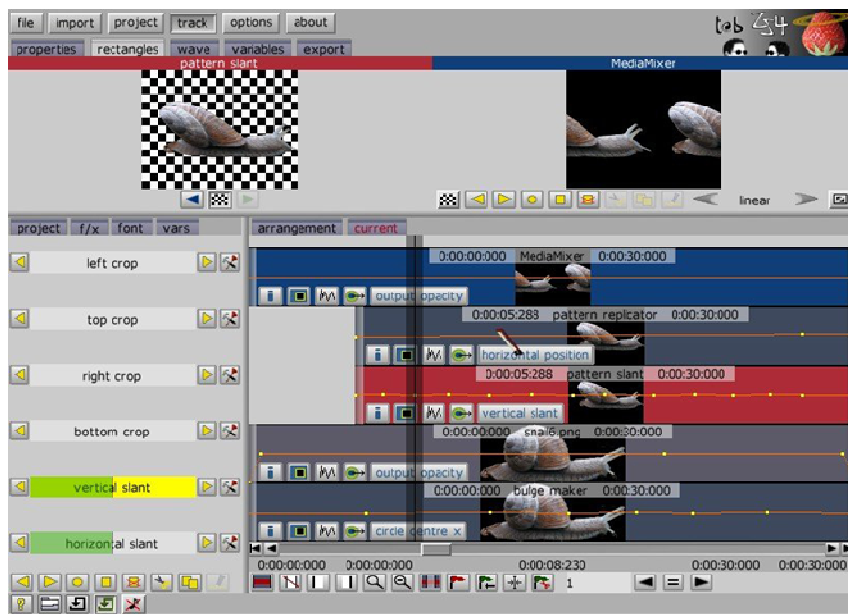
file import project track options about

properties rectangles wave variables export

pattern slant

MediaMixer

linear

project f/x font vars

arrangement current

left crop

top crop

right crop

bottom crop

vertical slant

horizontal slant

0:00:00:000 MediaMixer 0:00:30:000

output opacity

0:00:05:283 pattern replicator 0:00:30:000

horizontal position

0:00:05:288 pattern slant 0:00:30:000

vertical slant

0:00:00:000 snail6.png 0:00:30:000

output opacity

0:00:00:000 bulge maker 0:00:30:000

circle centre x

0:00:00:000 0:00:00:000 0:00:08:230 0:00:30:000 0:00:30:000

1